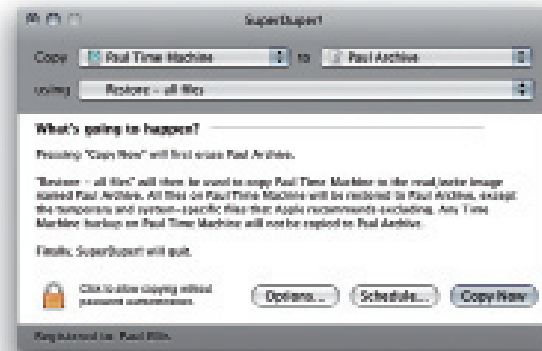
SuperDuper!

Copy Paul Time Machine to Paul Archive

using Restore – all files

What's going to happen?

Pressing "Copy Now" will first erase Paul Archive.

"Restore – all files" will then be used to copy Paul Time Machine to the read/write image named Paul Archive. All files on Paul Time Machine will be restored to Paul Archive, except the temporary and system-specific files that Apple recommends excluding. Any Time Machine backup on Paul Time Machine will not be copied to Paul Archive.

Finally, SuperDuper! will quit.

Click to allow copying without password authentication.

Options... Schedule... Copy Now

Registered to: Paul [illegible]